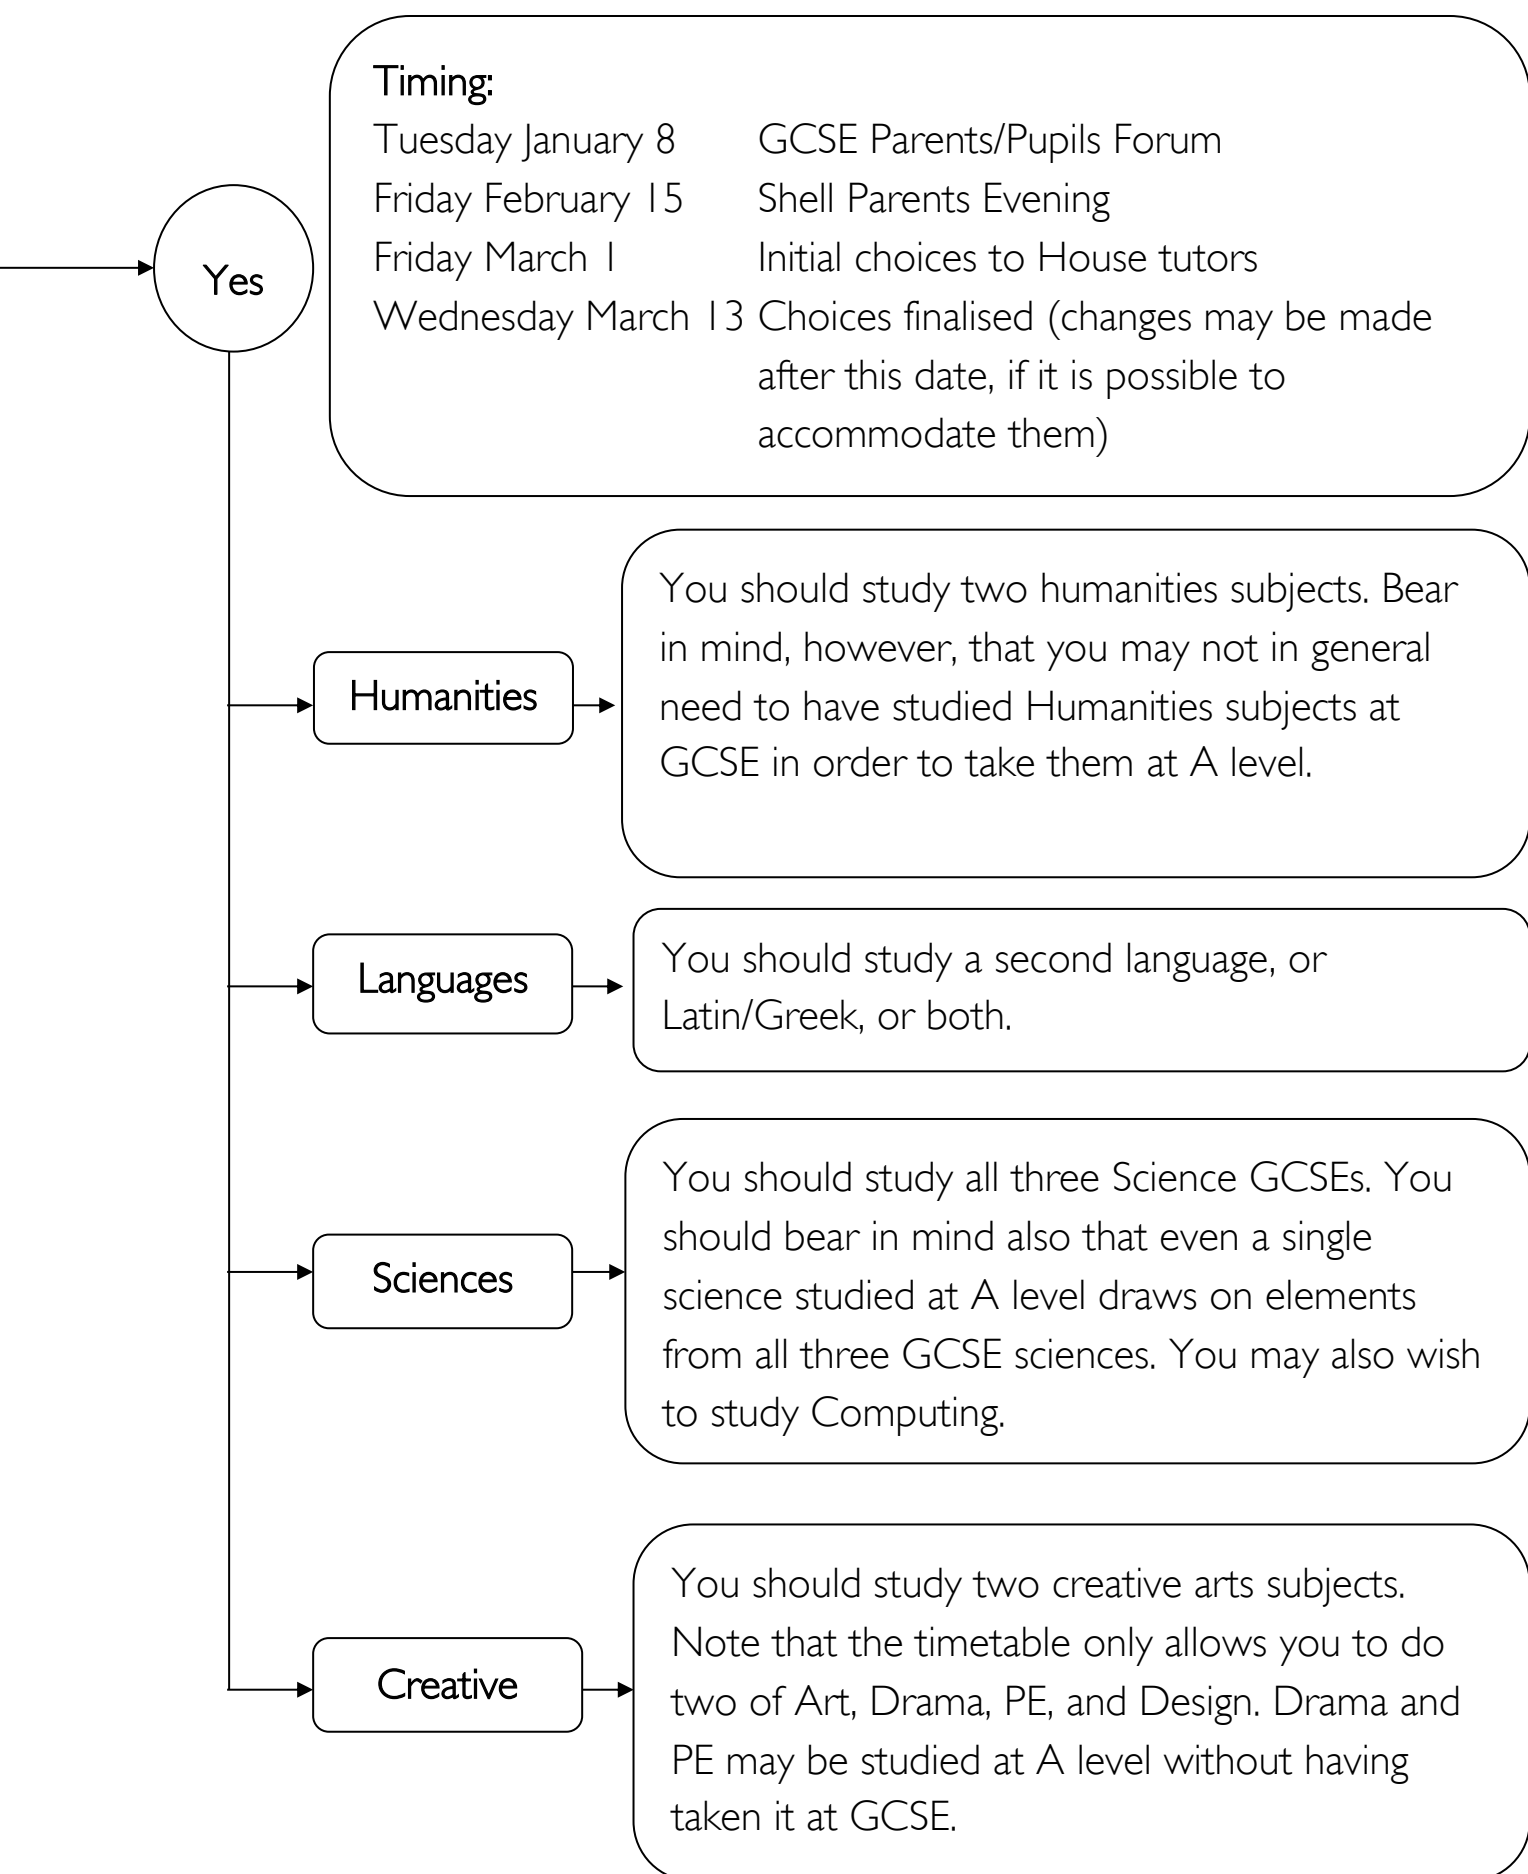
Yes

Timing:

| | |
|---|---|
| Tuesday January 8 | GCSE Parents/Pupils Forum |
| Friday February 15 | Shell Parents Evening |
| Friday March 1 | Initial choices to House tutors |
| Wednesday March 13 | Choices finalised (changes may be made after this date, if it is possible to accommodate them) |

Humanities

You should study two humanities subjects. Bear in mind, however, that you may not in general need to have studied Humanities subjects at GCSE in order to take them at A level.

Languages

You should study a second language, or Latin/Greek, or both.

Sciences

You should study all three Science GCSEs. You should bear in mind also that even a single science studied at A level draws on elements from all three GCSE sciences. You may also wish to study Computing.

Creative

You should study two creative arts subjects. Note that the timetable only allows you to do two of Art, Drama, PE, and Design. Drama and PE may be studied at A level without having taken it at GCSE.